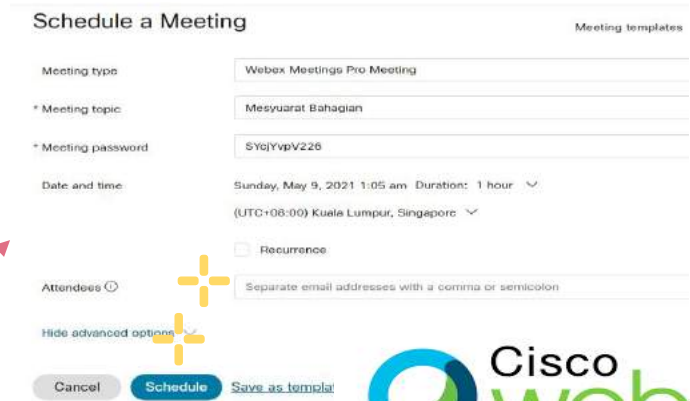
Schedule a Meeting

Meeting templates

Meeting type
Webex Meetings Pro Meeting

* Meeting topic
Mesyuarat Bahagian

* Meeting password
SYcjYvpV226

Date and time
Sunday, May 9, 2021 1:05 am Duration: 1 hour
(UTC+08:00) Kuala Lumpur, Singapore

Recurrence

Attendees
Separate email addresses with a comma or semicolon

Hide advanced options

Cancel
Schedule
Save as templat

Cisco
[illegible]